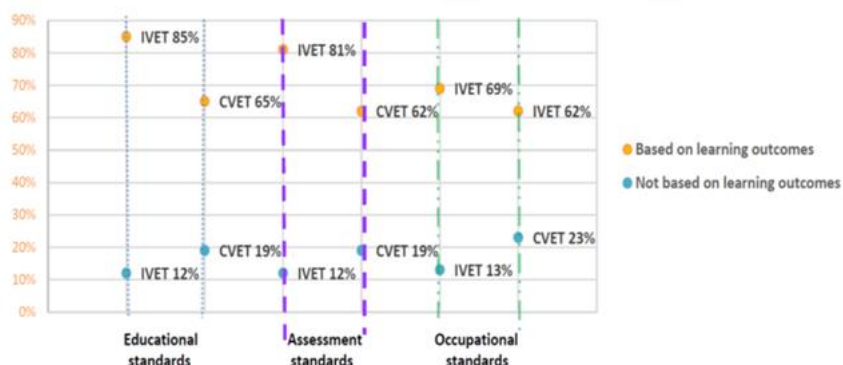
90%
80%
70%
60%
50%
40%
30%
20%
10%
0%

IVET 85%
CVET 65%
CVET 19%
IVET 12%
IVET 81%
CVET 62%
CVET 19%
IVET 12%
IVET 69%
IVET 62%
CVET 23%
IVET 13%

Based on learning outcomes
Not based on learning outcomes

Educational standards
Assessment standards
Occupational standards